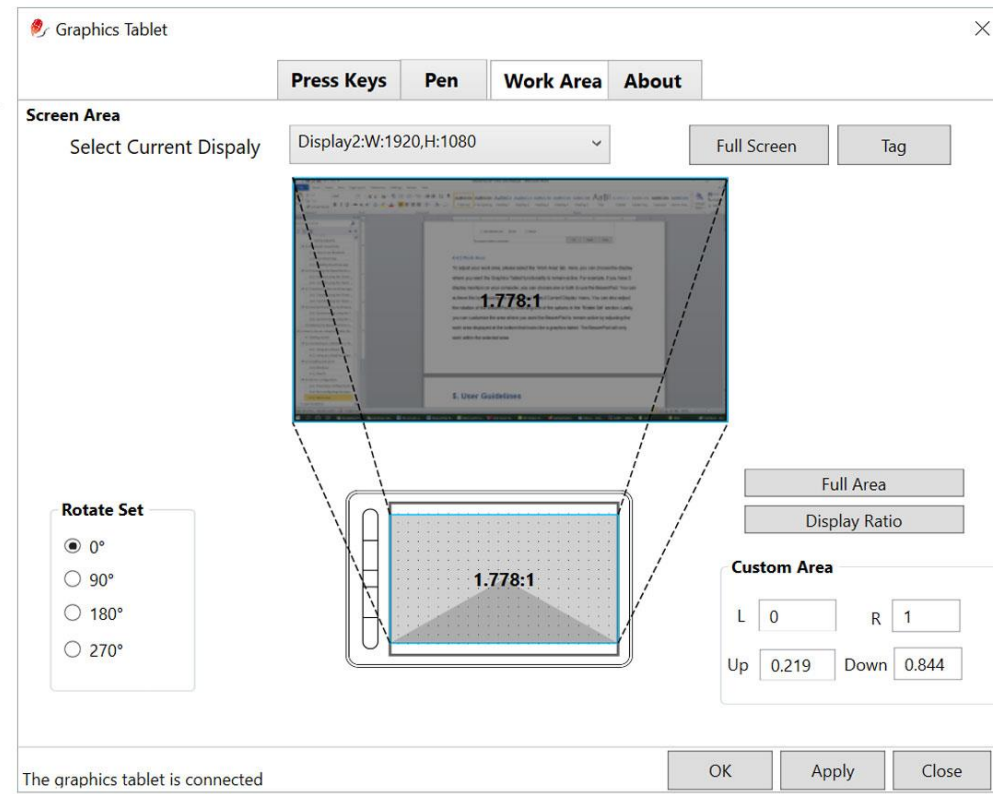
Graphics Tablet

Press Keys | Pen | Work Area | About

Screen Area

Select Current Dispaly

Display2:W:1920,H:1080

Full Screen

Tag

1.778:1

5. User Guidelines

Full Area

Display Ratio

Rotate Set

0°

90°

180°

270°

1.778:1

Custom Area

L 0

R 1

Up 0.219

Down 0.844

The graphics tablet is connected

OK

Apply

Close